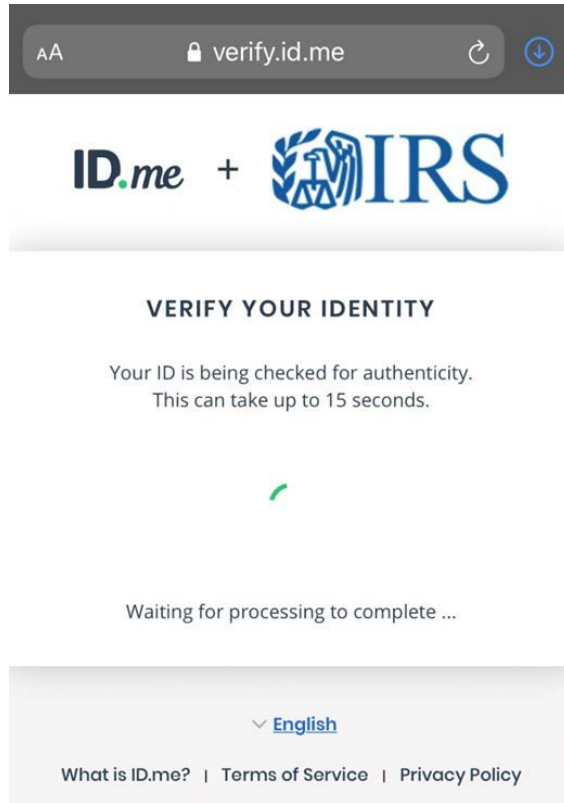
AA verify.id.me

ID.me + IRS

VERIFY YOUR IDENTITY

Your ID is being checked for authenticity. This can take up to 15 seconds.

Waiting for processing to complete ...

English

What is ID.me? | Terms of Service | Privacy Policy